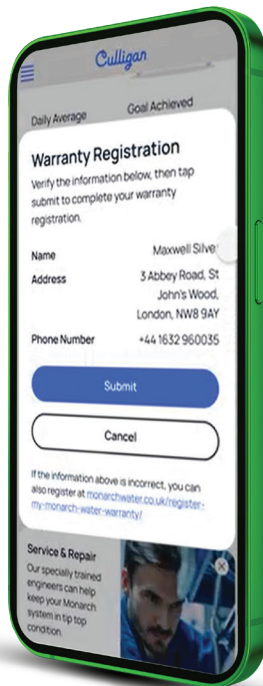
Culligan

Daily Average

Goal Achieved

Warranty Registration

Verify the information below, then tap submit to complete your warranty registration.

| | |
|---|---|
| Name | Maxwell Silve |
| Address | 3 Abbey Road, St John's Wood, London, NW8 9AY |
| Phone Number | +44 1632 960035 |

Submit

Cancel

If the information above is incorrect, you can also register at monarchwater.co.uk/register-my-monarch-water-warranty/

Service & Repair

Our specially trained engineers can help keep your Monarch system in tip top condition.